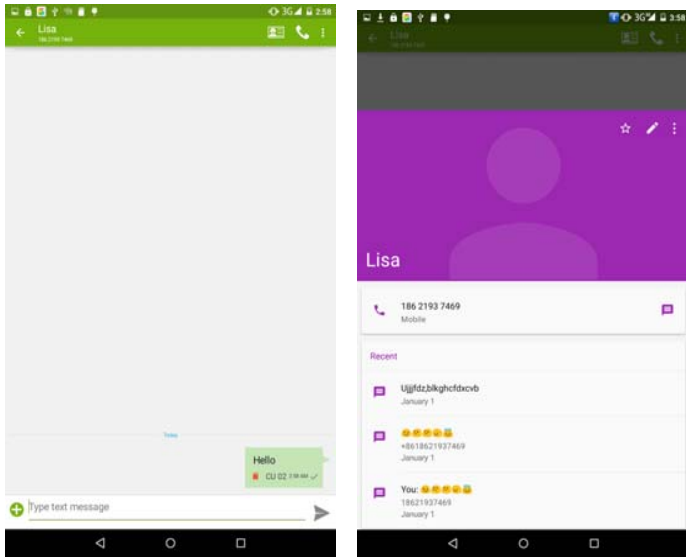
3G 2:58

Lisa
186 2193 7469

Today

Hello
CU 02 2:58 AM

Type text message

3G 3:58

Lisa

186 2193 7469
Mobile

Recent

Ujjjfdz,blkghcfdxcvb
January 1

😊😊😊😊😊
+8618621937469
January 1

You: 😊😊😊😊😊
18621937469
January 1